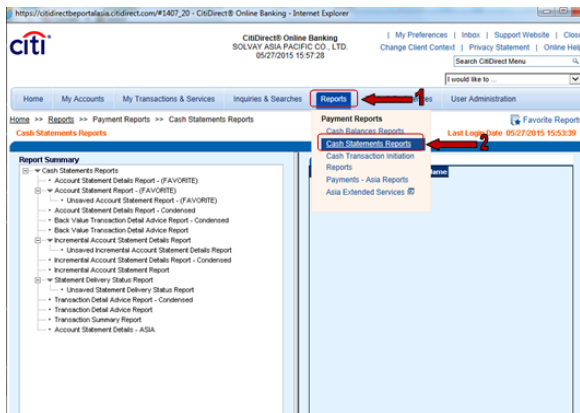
https://citidirectbeportalasia.citidirect.com/#1407_20 - CitiDirect® Online Banking - Internet Explorer

citi

CitiDirect® Online Banking
SOLVAY ASIA PACIFIC CO., LTD.
05/27/2015 15:57:28

| My Preferences | Inbox | Support Website | Close
Change Client Context | Privacy Statement | Online Help

Search CitiDirect Menu

I would like to ...

Home | My Accounts | My Transactions & Services | Inquiries & Searches | Reports | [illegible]es | User Administration

1

Home >> Reports >> Payment Reports >> Cash Statements Reports

Cash Statements Reports

Favorite Reports

Last Login Date 05/27/2015 15:53:39

Payment Reports
Cash Balances Reports
Cash Statements Reports
Cash Transaction Initiation Reports
Payments - Asia Reports
Asia Extended Services

2

Name

Report Summary
Cash Statements Reports
Account Statement Details Report - (FAVORITE)
Account Statement Report - (FAVORITE)
Unsaved Account Statement Report - (FAVORITE)
Account Statement Details Report - Condensed
Back Value Transaction Detail Advice Report - Condensed
Back Value Transaction Detail Advice Report
Incremental Account Statement Details Report
Unsaved Incremental Account Statement Details Report
Incremental Account Statement Details Report - Condensed
Incremental Account Statement Report
Statement Delivery Status Report
Unsaved Statement Delivery Status Report
Transaction Detail Advice Report - Condensed
Transaction Detail Advice Report
Transaction Summary Report
Account Statement Details - ASIA